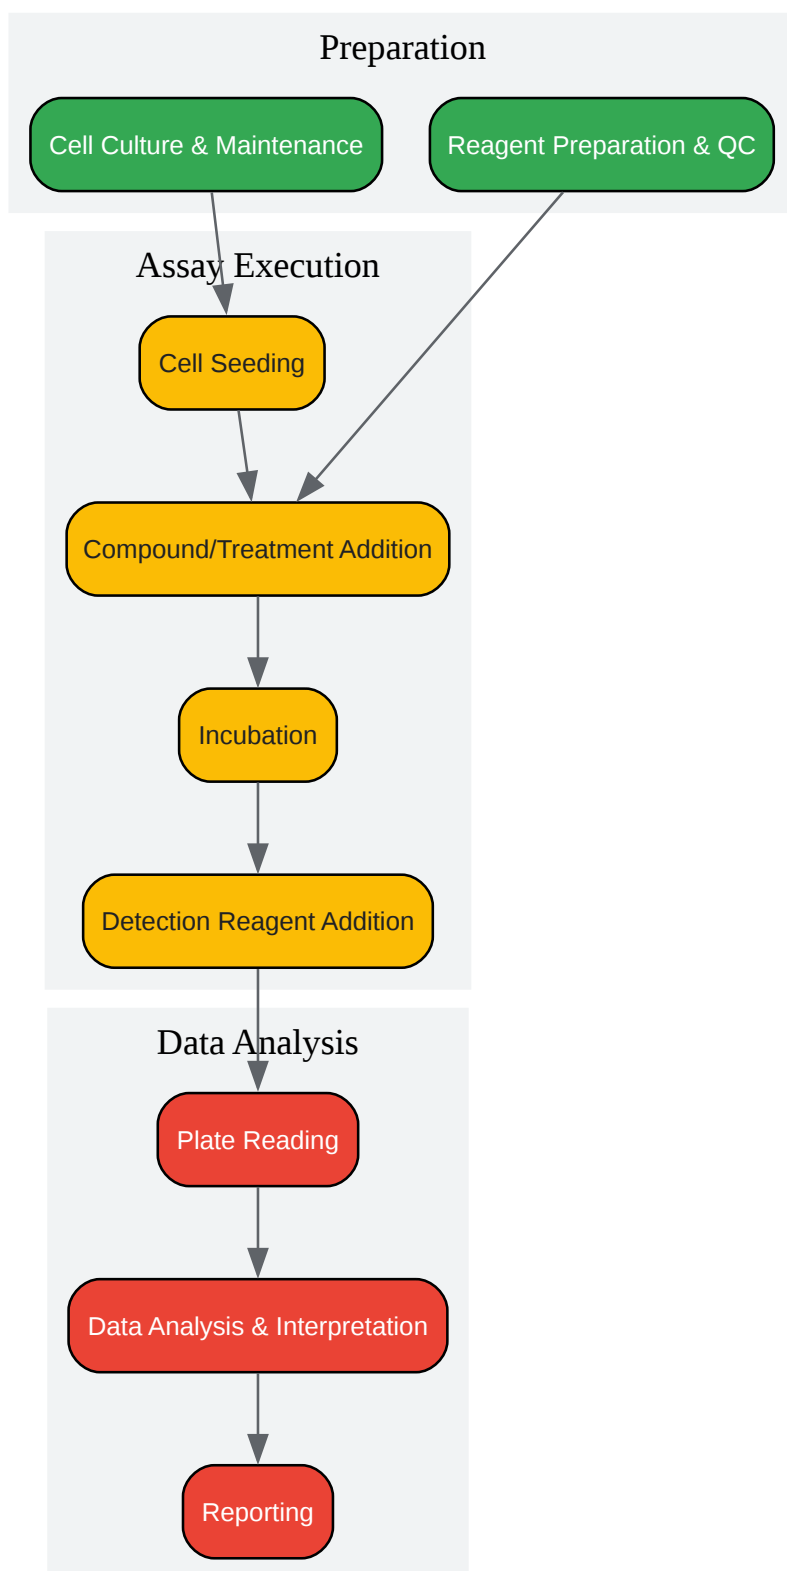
Preparation

Cell Culture & Maintenance

Reagent Preparation & QC

Assay Execution

Cell Seeding

Compound/Treatment Addition

Incubation

Detection Reagent Addition

Data Analysis

Plate Reading

Data Analysis & Interpretation

Reporting